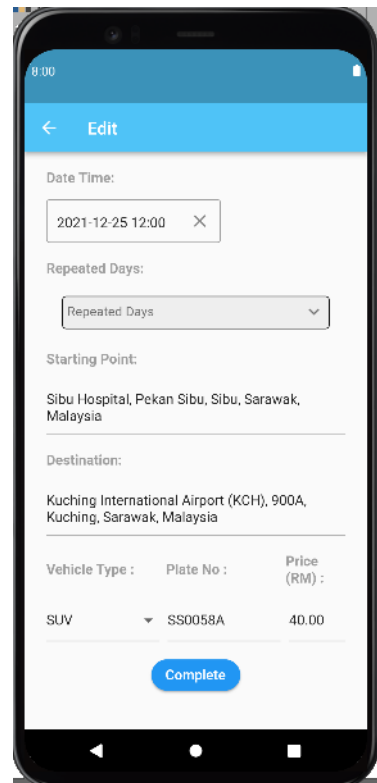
8:00

Edit

Date Time:

2021-12-25 12:00

Repeated Days:

Repeated Days

Starting Point:

Sibu Hospital, Pekan Sibu, Sibu, Sarawak, Malaysia

Destination:

Kuching International Airport (KCH), 900A, Kuching, Sarawak, Malaysia

Vehicle Type :

Plate No :

Price (RM) :

SUV

SS0058A

40.00

Complete